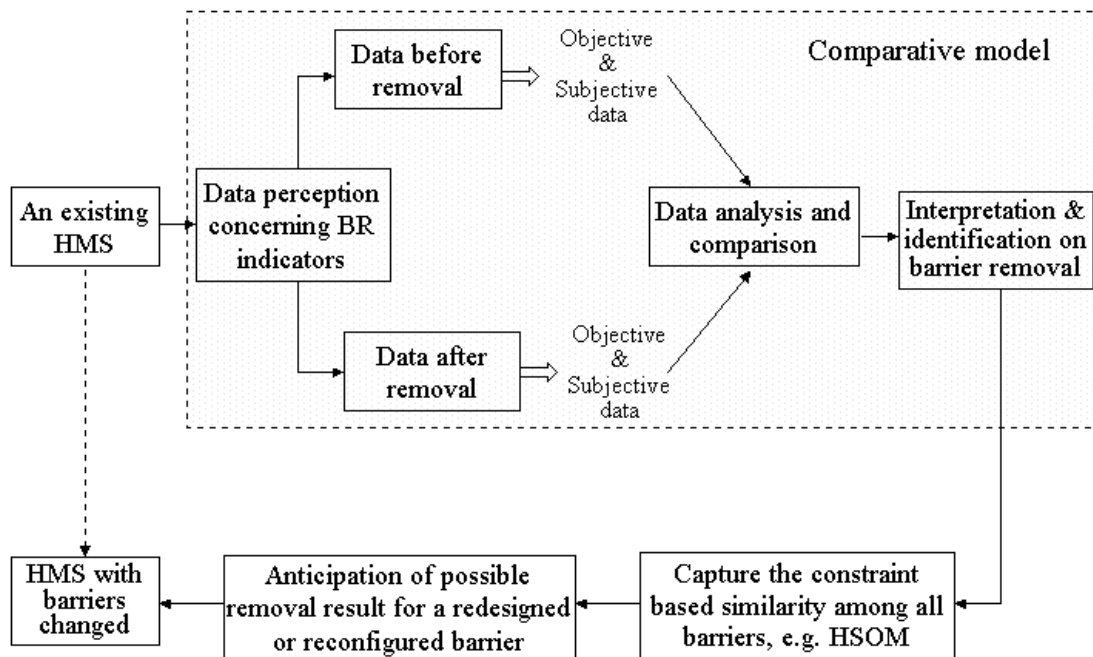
Comparative model

An existing HMS

Data perception concerning BR indicators

Data before removal

Objective & Subjective data

Data after removal

Objective & Subjective data

Data analysis and comparison

Interpretation & identification on barrier removal

Capture the constraint based similarity among all barriers, e.g. HSOM

Anticipation of possible removal result for a redesigned or reconfigured barrier

HMS with barriers changed